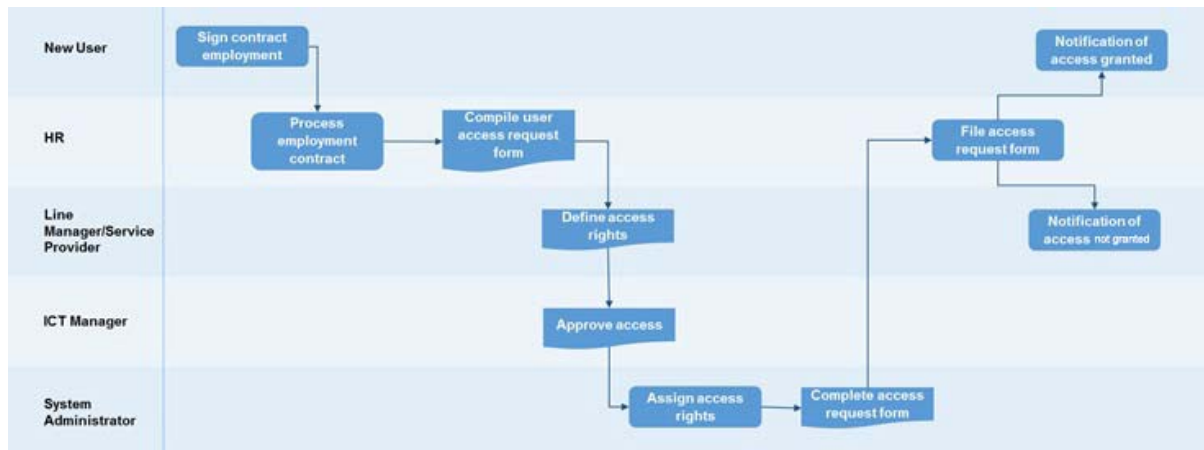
New User

Sign contract employment

Notification of access granted

HR

Process employment contract

Compile user access request form

File access request form

Line Manager/Service Provider

Define access rights

Notification of access not granted

ICT Manager

Approve access

System Administrator

Assign access rights

Complete access request form